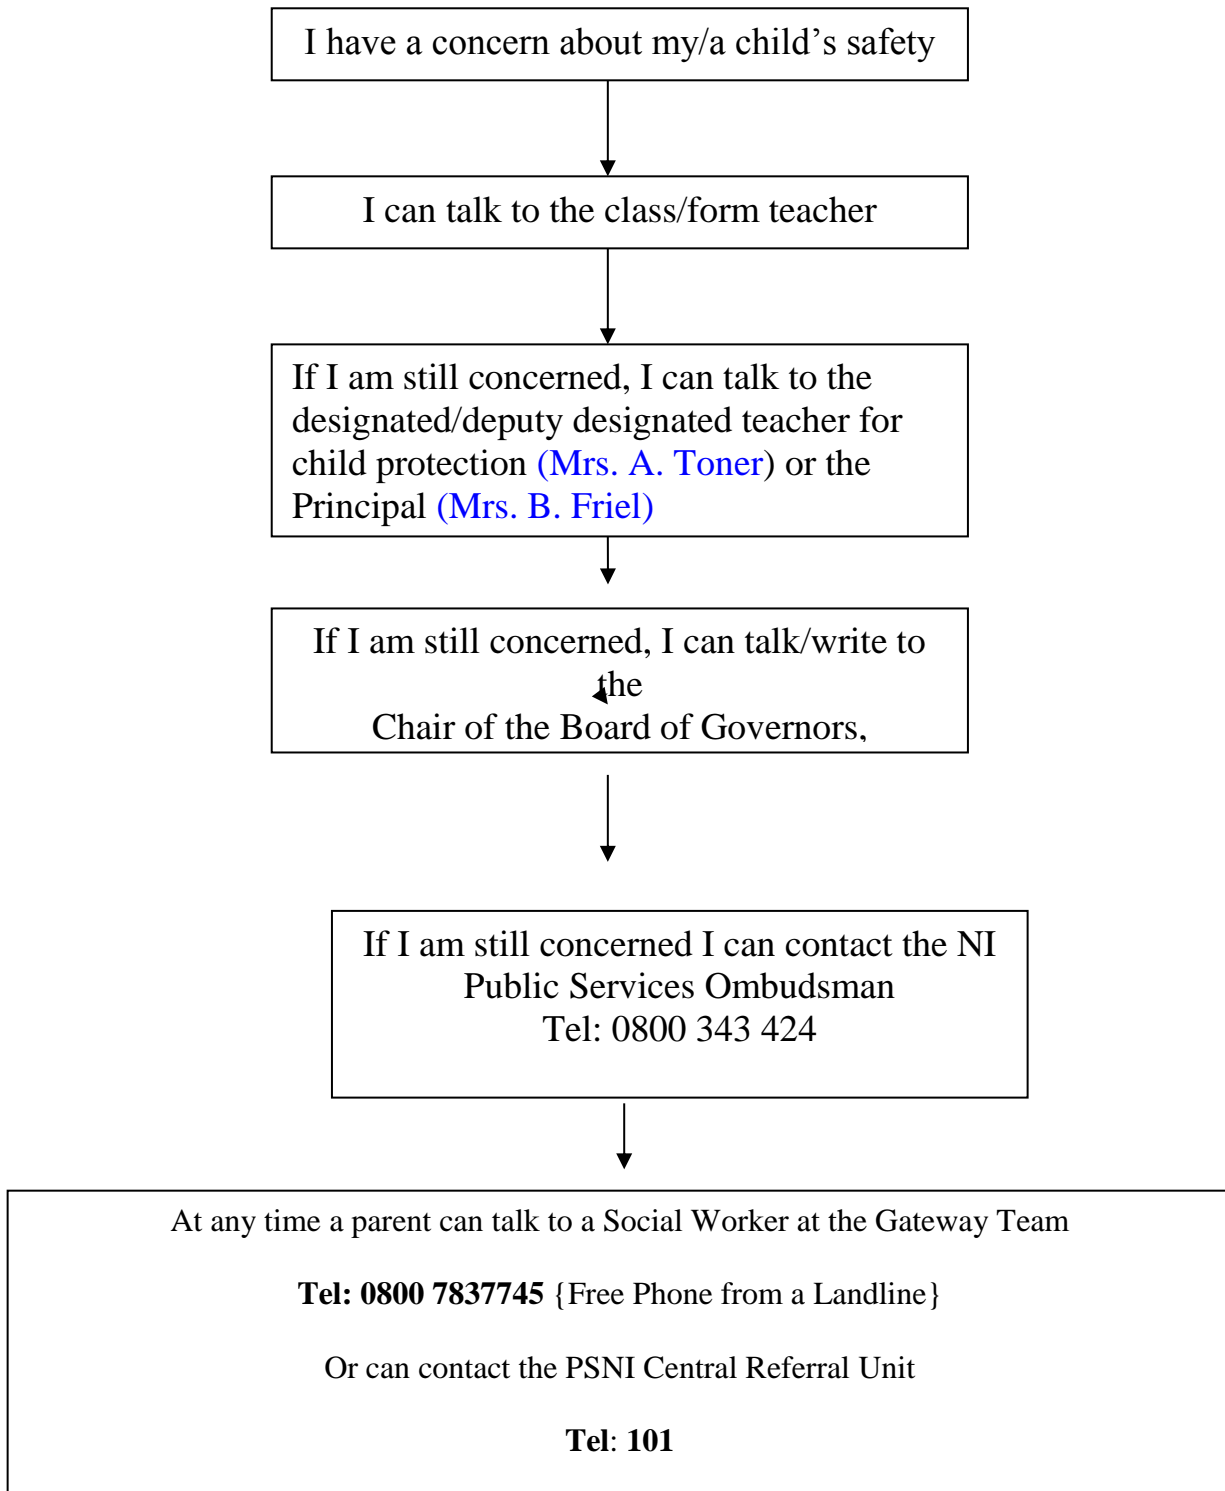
I have a concern about my/a child’s safety

I can talk to the class/form teacher

If I am still concerned, I can talk to the designated/deputy designated teacher for child protection (Mrs. A. Toner) or the Principal (Mrs. B. Friel)

If I am still concerned, I can talk/write to the
Chair of the Board of Governors,

If I am still concerned I can contact the NI Public Services Ombudsman
Tel: 0800 343 424

At any time a parent can talk to a Social Worker at the Gateway Team

**Tel: 0800 7837745** {Free Phone from a Landline}

Or can contact the PSNI Central Referral Unit

**Tel**: **101**